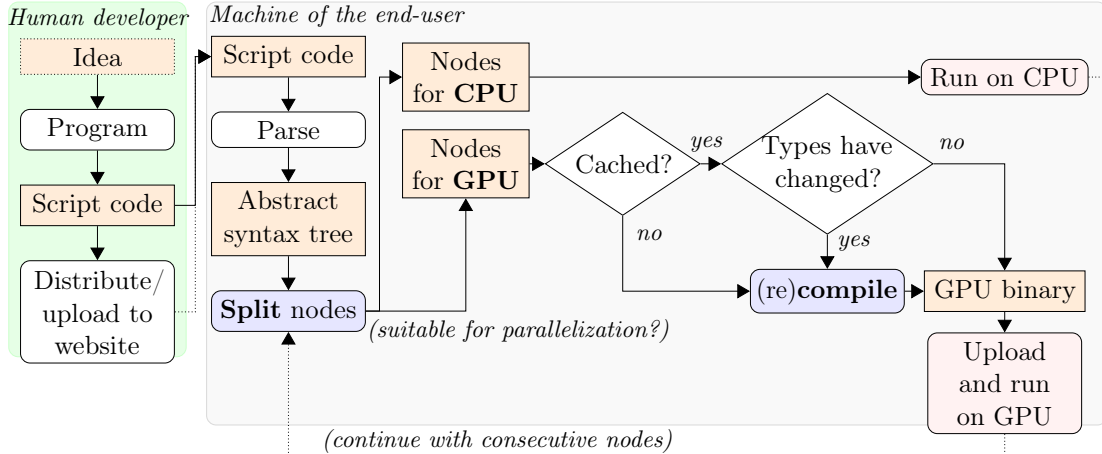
Human developer

Idea

Program

Script code

Distribute/ upload to website

Machine of the end-user

Script code

Parse

Abstract syntax tree

**Split** nodes

(suitable for parallelization?)

Nodes for **CPU**

Run on CPU

Nodes for **GPU**

Cached?

yes

no

Types have changed?

no

yes

(re)**compile**

GPU binary

Upload and run on GPU

(continue with consecutive nodes)